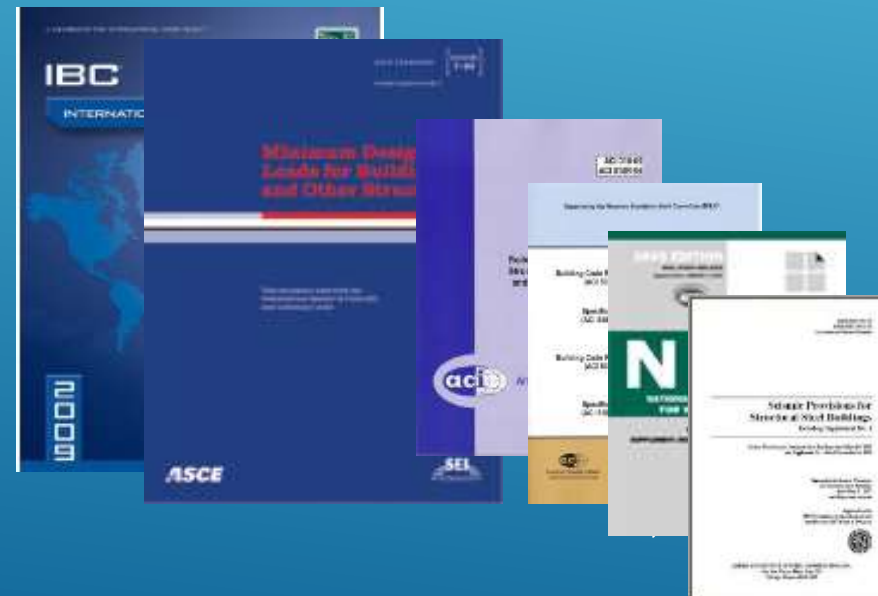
IBC
INTERNATIO
2009

Minimum Desig
Loads for Buildi
and Other Stru

ASCE

SEI

ACI 318-05
ACI 318R-05

aci

Building Code R
(ACI 31

Specific
(ACI 3

Building Code R
(ACI 53

Specific
(ACI 5

N

SUPPLEMENT

Seismic Provisions for
Structural Steel Buildings
Including Supplement No. 1